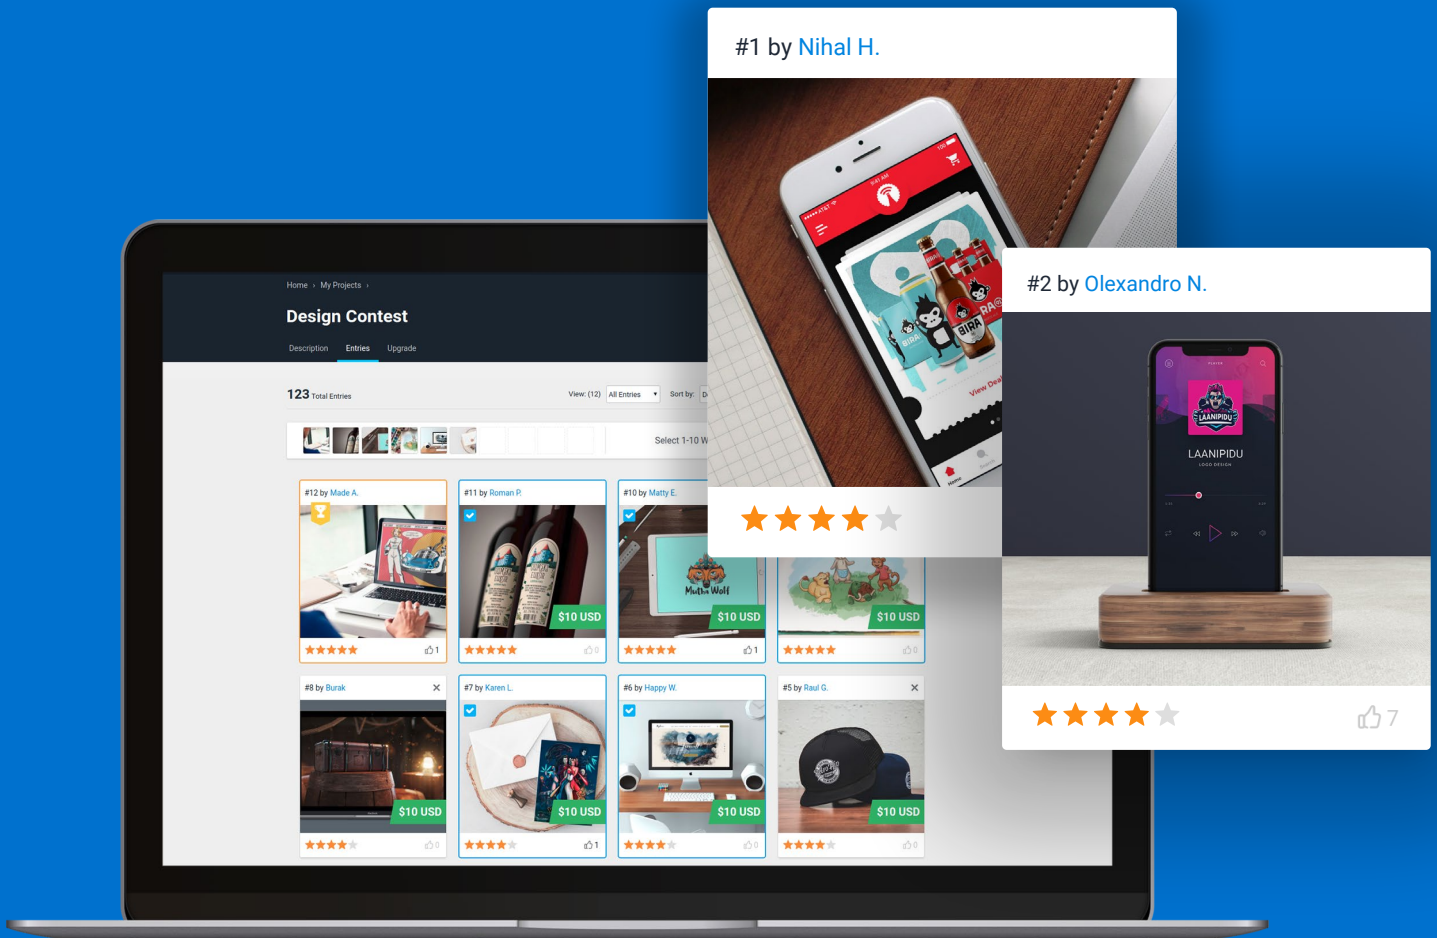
#1 by Nihal H.

#2 by Olexandro N.

LAANIPIDU

7

Home › My Projects ›

Design Contest

Description Entries Upgrade

123 Total Entries

View: (12) All Entries Sort by:

Select 1-10 W

#12 by Made A.

1

#11 by Roman P.

$10 USD

0

#10 by Matty E.

$10 USD

1

$10 USD

0

#8 by Burak

$10 USD

0

#7 by Karen L.

$10 USD

1

#6 by Happy W.

$10 USD

0

#5 by Raul G.

$10 USD

0